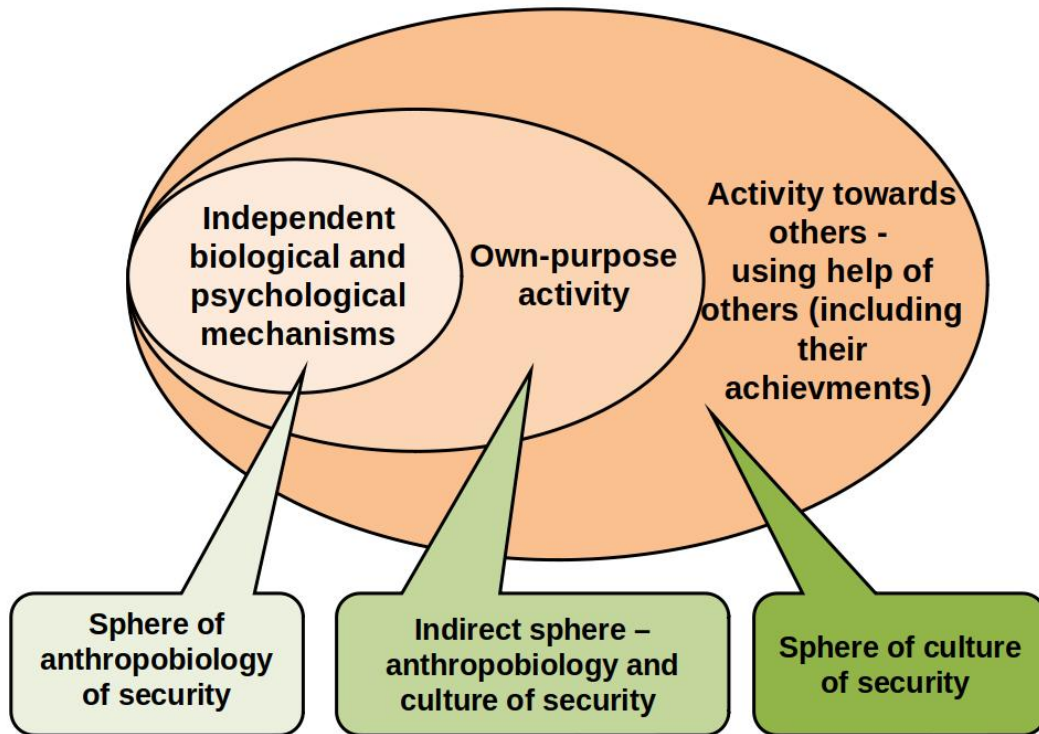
Independent biological and psychological mechanisms

Own-purpose activity

Activity towards others - using help of others (including their achievments)

Sphere of anthropobiology of security

Indirect sphere – anthropobiology and culture of security

Sphere of culture of security